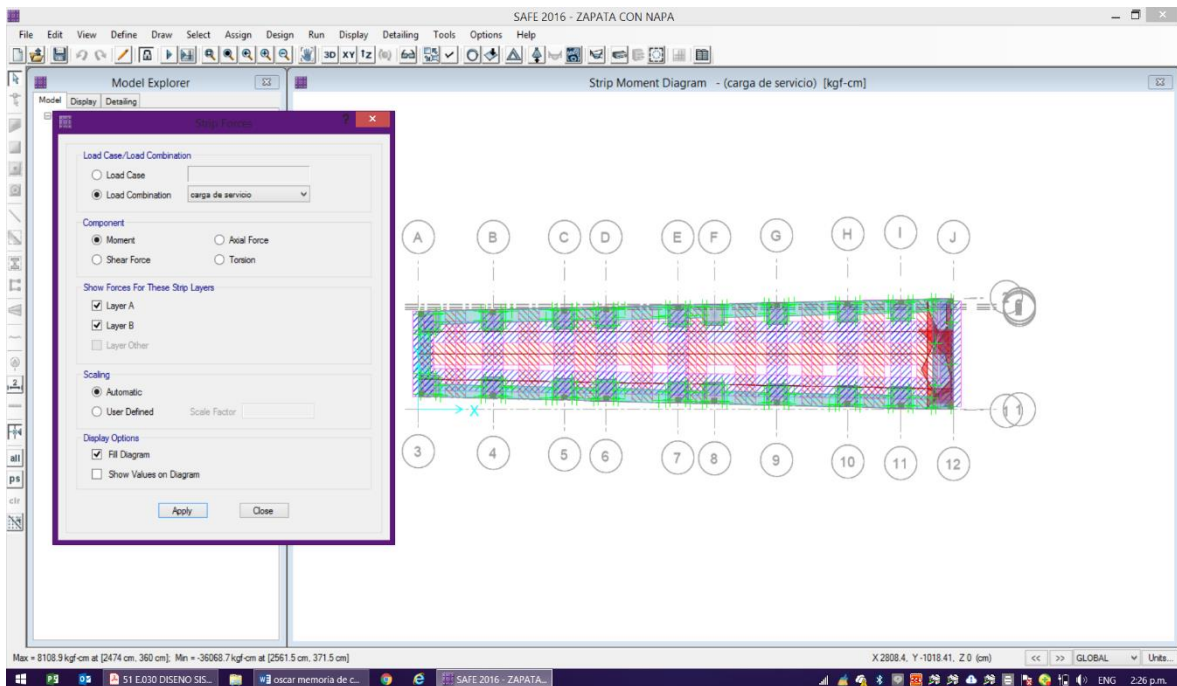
SAFE 2016 - ZAPATA CON NAPA

File Edit View Define Draw Select Assign Design Run Display Detailing Tools Options Help

Model Explorer

Model Display Detailing

Strip Forces

Load Case/Load Combination
Load Case
Load Combination carga de servicio

Component
Moment
Axial Force
Shear Force
Torsion

Show Forces For These Strip Layers
Layer A
Layer B
Layer Other

Scaling
Automatic
User Defined Scale Factor

Display Options
Fill Diagram
Show Values on Diagram

Apply Close

Strip Moment Diagram - (carga de servicio) [kgf-cm]

A B C D E F G H I J

3 4 5 6 7 8 9 10 11 12

X

Max = 8108.9 kgf-cm at [2474 cm, 360 cm]; Min = -36068.7 kgf-cm at [2561.5 cm, 371.5 cm]

X 2808.4, Y -1018.41, Z 0 (cm)

GLOBAL Units...

51 E.030 DISENO SIS... oscar memoria de c... SAFE 2016 - ZAPATA...

ENG 2:26 p.m.